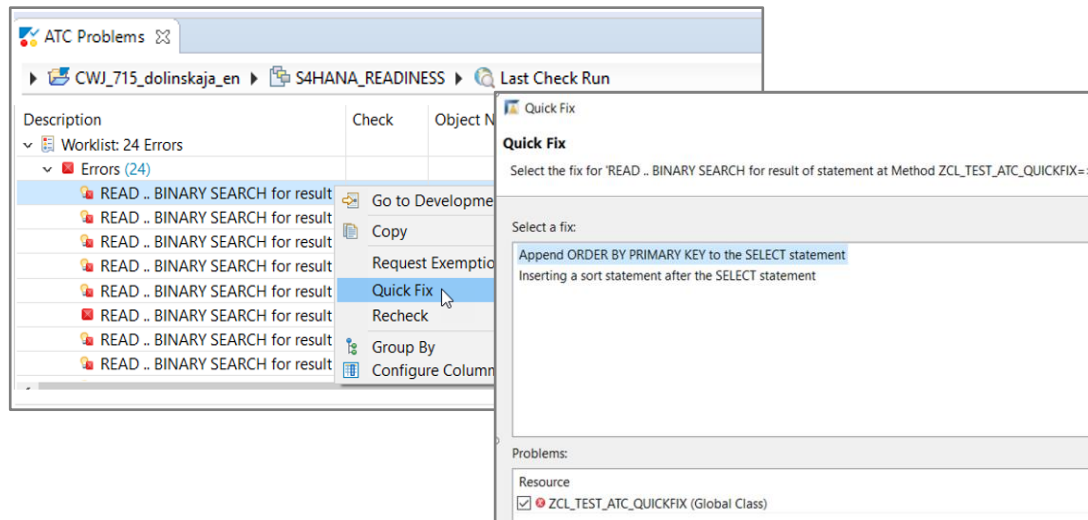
ATC Problems

CWJ_715_dolinskaja_en ▸ S4HANA_READINESS ▸ Last Check Run

| Description | Check | Object N |
|---|---|---|
| Worklist: 24 Errors | | |
| Errors (24) | | |
| READ .. BINARY SEARCH for result | | |
| READ .. BINARY SEARCH for result | | |
| READ .. BINARY SEARCH for result | | |
| READ .. BINARY SEARCH for result | | |
| READ .. BINARY SEARCH for result | | |
| READ .. BINARY SEARCH for result | | |
| READ .. BINARY SEARCH for result | | |
| READ .. BINARY SEARCH for result | | |

Go to Developme
Copy
Request Exemptio
Quick Fix
Recheck
Group By
Configure Column

Quick Fix

Quick Fix

Select the fix for 'READ .. BINARY SEARCH for result of statement at Method ZCL_TEST_ATC_QUICKFIX=

Select a fix:

Append ORDER BY PRIMARY KEY to the SELECT statement
Inserting a sort statement after the SELECT statement

Problems:

Resource
ZCL_TEST_ATC_QUICKFIX (Global Class)